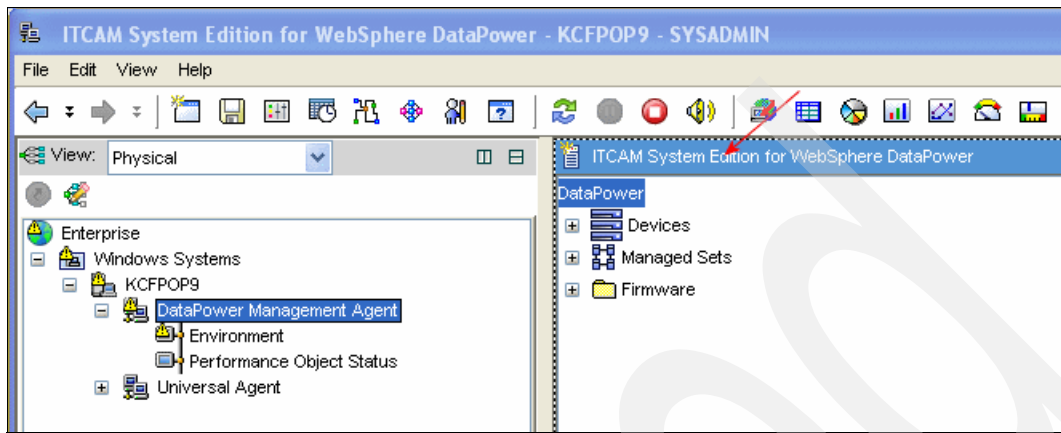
ITCAM System Edition for WebSphere DataPower - KCFPOP9 - SYSADMIN

File Edit View Help

View: Physical

Enterprise
Windows Systems
KCFPOP9
DataPower Management Agent
Environment
Performance Object Status
Universal Agent

ITCAM System Edition for WebSphere DataPower

DataPower
Devices
Managed Sets
Firmware